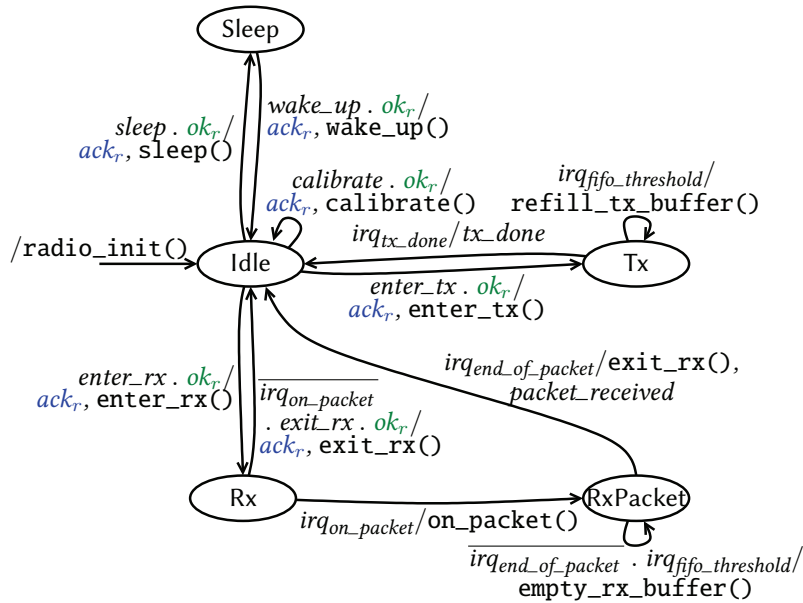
Sleep

$sleep\ .\ ok_r/$
$ack_r$, sleep()

$wake\_up\ .\ ok_r/$
$ack_r$, wake_up()

$calibrate\ .\ ok_r/$
$ack_r$, calibrate()

$irq_{fifo\_threshold}/$
refill_tx_buffer()

/radio_init()

Idle

$irq_{tx\_done}/tx\_done$

Tx

$enter\_tx\ .\ ok_r/$
$ack_r$, enter_tx()

$irq_{end\_of\_packet}/$exit_rx(),
$packet\_received$

$enter\_rx\ .\ ok_r/$
$ack_r$, enter_rx()

$\overline{irq_{on\_packet}}$
$.\ exit\_rx\ .\ ok_r/$
$ack_r$, exit_rx()

Rx

RxPacket

$irq_{on\_packet}/$on_packet()

$\overline{irq_{end\_of\_packet}}\ .\ irq_{fifo\_threshold}/$
empty_rx_buffer()